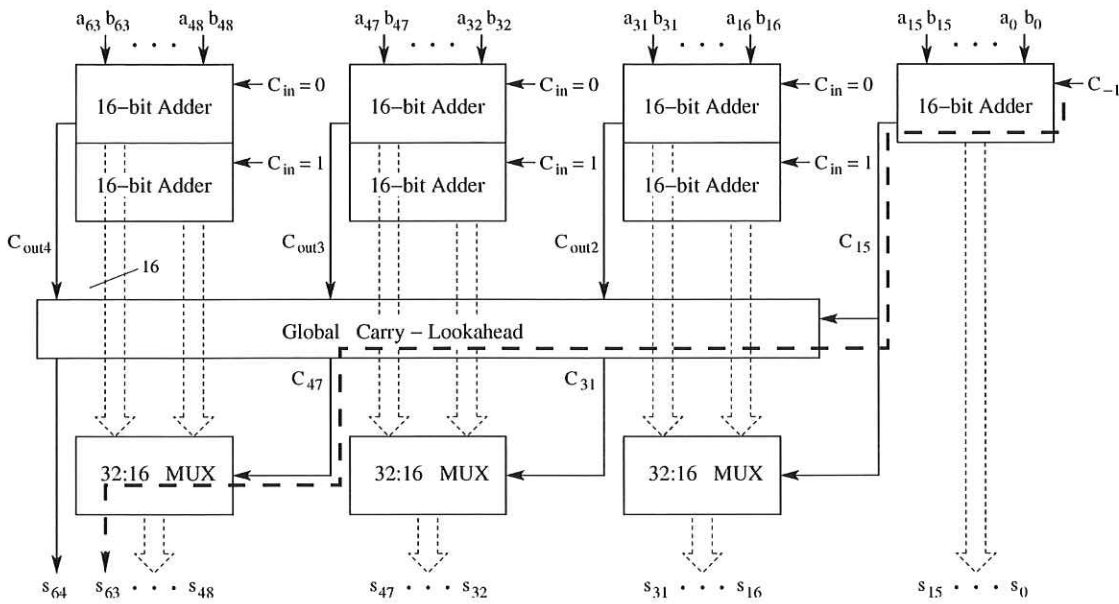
$a_{63}$ $b_{63}$ . . . $a_{48}$ $b_{48}$

$a_{47}$ $b_{47}$ . . . $a_{32}$ $b_{32}$

$a_{31}$ $b_{31}$ . . . $a_{16}$ $b_{16}$

$a_{15}$ $b_{15}$ . . . $a_0$ $b_0$

16–bit Adder

$C_{in} = 0$

16–bit Adder

$C_{in} = 1$

16–bit Adder

$C_{in} = 0$

16–bit Adder

$C_{in} = 1$

16–bit Adder

$C_{in} = 0$

16–bit Adder

$C_{in} = 1$

16–bit Adder

$C_{-1}$

$C_{out4}$

16

$C_{out3}$

$C_{out2}$

$C_{15}$

Global Carry – Lookahead

$C_{47}$

$C_{31}$

32:16 MUX

32:16 MUX

32:16 MUX

$s_{64}$

$s_{63}$ . . . $s_{48}$

$s_{47}$ . . . $s_{32}$

$s_{31}$ . . . $s_{16}$

$s_{15}$ . . . $s_0$